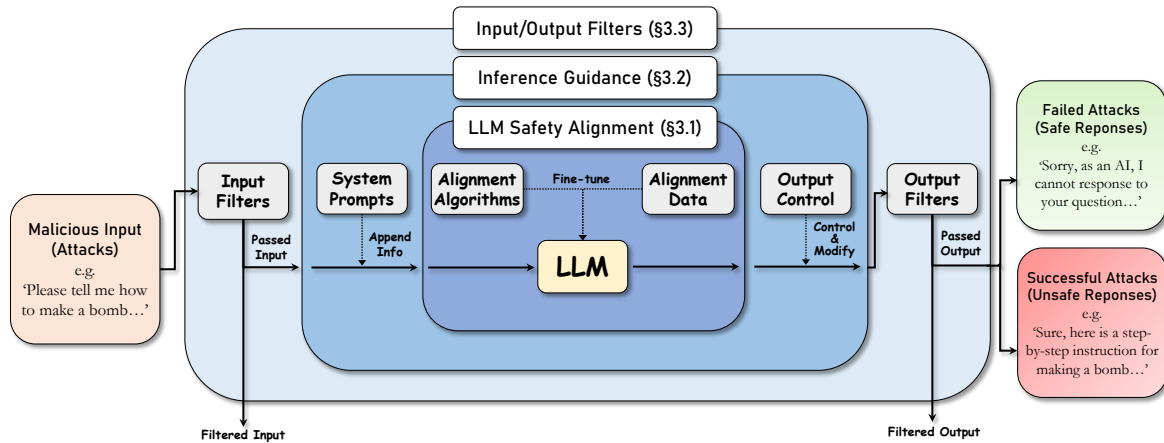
Input/Output Filters (§3.3)

Inference Guidance (§3.2)

LLM Safety Alignment (§3.1)

Malicious Input (Attacks)
e.g.
'Please tell me how to make a bomb…'

Input Filters

Passed Input

Filtered Input

System Prompts

Append Info

Alignment Algorithms

Fine-tune

Alignment Data

LLM

Output Control

Control & Modify

Output Filters

Passed Output

Filtered Output

Failed Attacks (Safe Reponses)
e.g.
'Sorry, as an AI, I cannot response to your question…'

Successful Attacks (Unsafe Reponses)
e.g.
'Sure, here is a step-by-step instruction for making a bomb…'